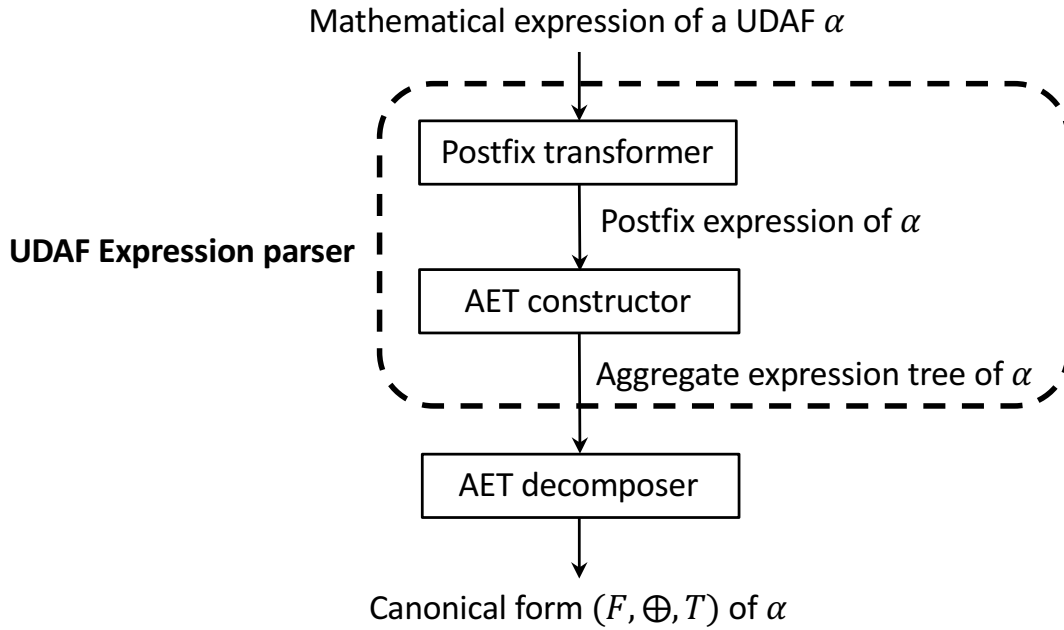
Mathematical expression of a UDAF $\alpha$

UDAF Expression parser

Postfix transformer

Postfix expression of $\alpha$

AET constructor

Aggregate expression tree of $\alpha$

AET decomposer

Canonical form $(F, \oplus, T)$ of $\alpha$